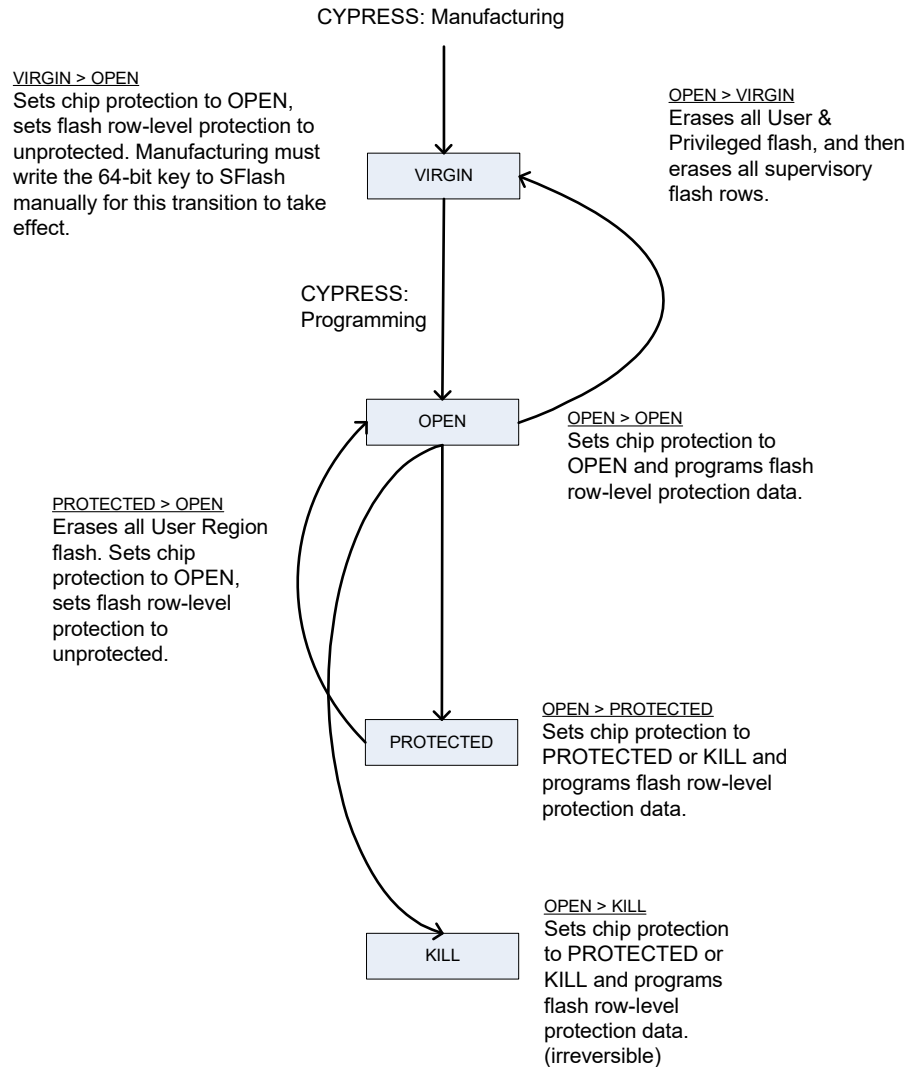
CYPRESS: Manufacturing

VIRGIN > OPEN
Sets chip protection to OPEN, sets flash row-level protection to unprotected. Manufacturing must write the 64-bit key to SFlash manually for this transition to take effect.

OPEN > VIRGIN
Erases all User & Privileged flash, and then erases all supervisory flash rows.

VIRGIN

CYPRESS: Programming

OPEN

OPEN > OPEN
Sets chip protection to OPEN and programs flash row-level protection data.

PROTECTED > OPEN
Erases all User Region flash. Sets chip protection to OPEN, sets flash row-level protection to unprotected.

OPEN > PROTECTED
Sets chip protection to PROTECTED or KILL and programs flash row-level protection data.

PROTECTED

OPEN > KILL
Sets chip protection to PROTECTED or KILL and programs flash row-level protection data. (irreversible)

KILL